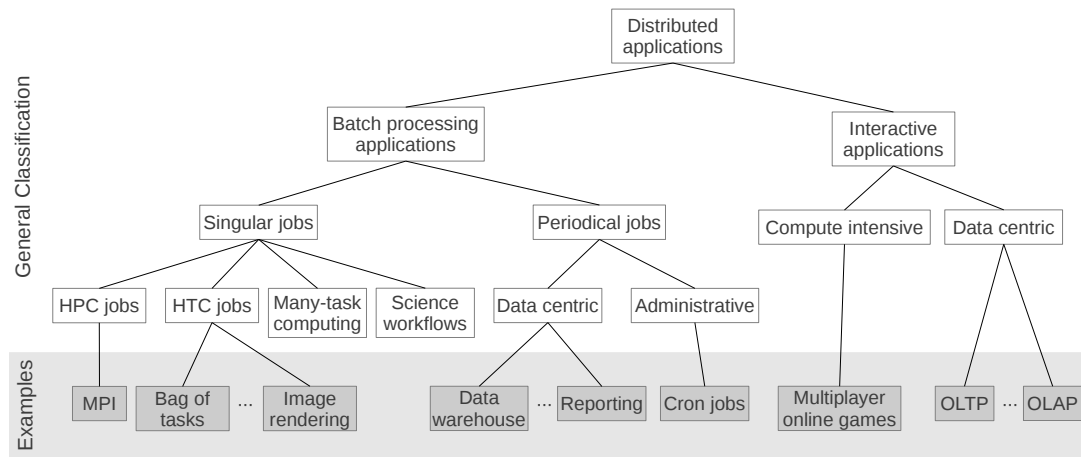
General Classification

Distributed applications

Batch processing applications

Interactive applications

Singular jobs

Periodical jobs

Compute intensive

Data centric

HPC jobs

HTC jobs

Many-task computing

Science workflows

Data centric

Administrative

Examples

MPI

Bag of tasks

...

Image rendering

Data warehouse

...

Reporting

Cron jobs

Multiplayer online games

OLTP

...

OLAP